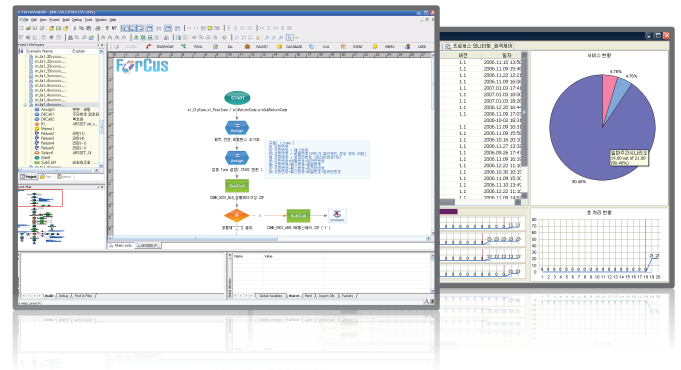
ForCus

File Edit View Project Build Debug Tools Window Help

START

Assign

Assign

SubCall

SubCall

Main.scfx

Global Variables

Watch

Name

Value

Build

Debug

Find in Files

서비스 현황

4.76%

4.76%

90.48%

호 처리 현황

2006.11.03
2006.11.22
2006.11.22
2006.11.09
2007.01.03
2007.01.03
2006.10.30
2006.10.30
2006.11.09
2006.11.30
2006.10.02
2006.11.09
2006.11.09
2006.10.02
2006.12.20
2006.09.28
2006.09.29
2006.12.20
2006.11.09
2006.11.09
2006.12.22
2006.10.30
2006.11.03
2006.11.09
2006.11.22